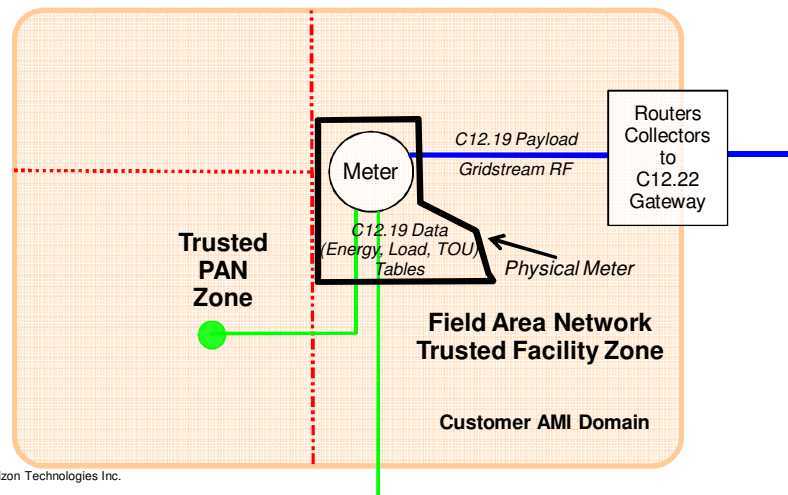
Meter

C12.19 Payload

Gridstream RF

Routers Collectors to C12.22 Gateway

C12.19 Data (Energy, Load, TOU) Tables

Physical Meter

Trusted PAN Zone

Field Area Network Trusted Facility Zone

Customer AMI Domain

izon Technologies Inc.